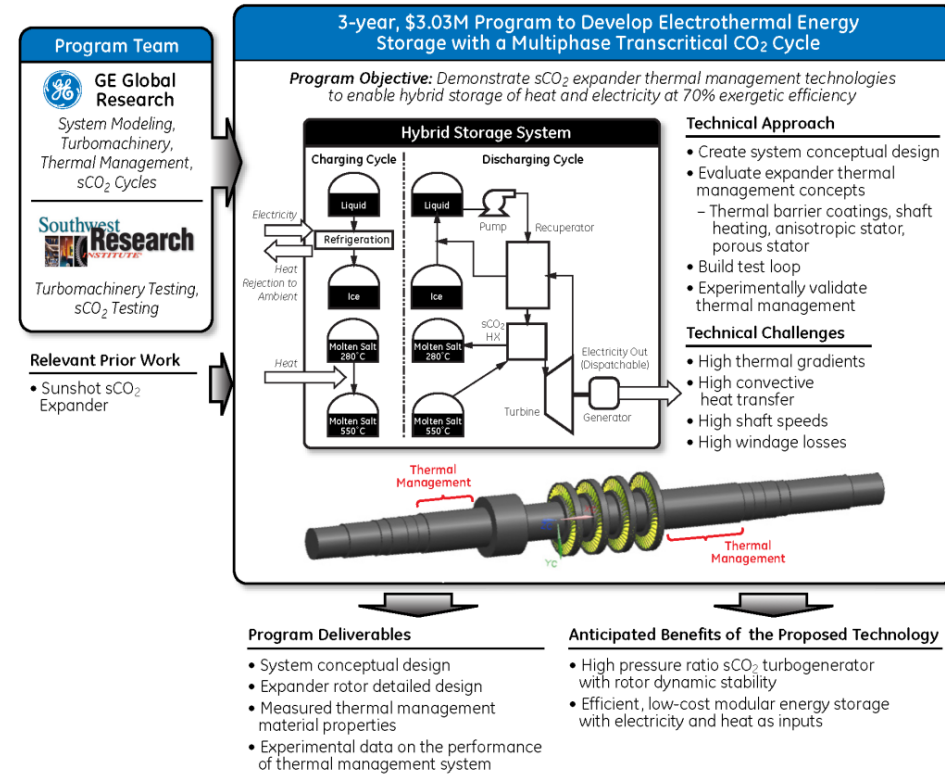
3-year, $3.03M Program to Develop Electrothermal Energy Storage with a Multiphase Transcritical $CO_2$ Cycle

Program Team

GE Global Research

System Modeling, Turbomachinery, Thermal Management, $sCO_2$ Cycles

Southwest Research Institute

Turbomachinery Testing, $sCO_2$ Testing

Relevant Prior Work

• Sunshot $sCO_2$ Expander

Program Objective: Demonstrate $sCO_2$ expander thermal management technologies to enable hybrid storage of heat and electricity at 70% exergetic efficiency

Hybrid Storage System

Charging Cycle

Discharging Cycle

Liquid

Electricity

Refrigeration

Heat Rejection to Ambient

Ice

Molten Salt 280°C

Heat

Molten Salt 550°C

Liquid

Pump

Recuperator

Ice

$sCO_2$ HX

Molten Salt 280°C

Electricity Out (Dispatchable)

Turbine

Generator

Molten Salt 550°C

Technical Approach

• Create system conceptual design
• Evaluate expander thermal management concepts
– Thermal barrier coatings, shaft heating, anisotropic stator, porous stator
• Build test loop
• Experimentally validate thermal management

Technical Challenges

• High thermal gradients
• High convective heat transfer
• High shaft speeds
• High windage losses

Thermal Management

Thermal Management

YC

Program Deliverables

• System conceptual design
• Expander rotor detailed design
• Measured thermal management material properties
• Experimental data on the performance of thermal management system

Anticipated Benefits of the Proposed Technology

• High pressure ratio $sCO_2$ turbogenerator with rotor dynamic stability
• Efficient, low-cost modular energy storage with electricity and heat as inputs